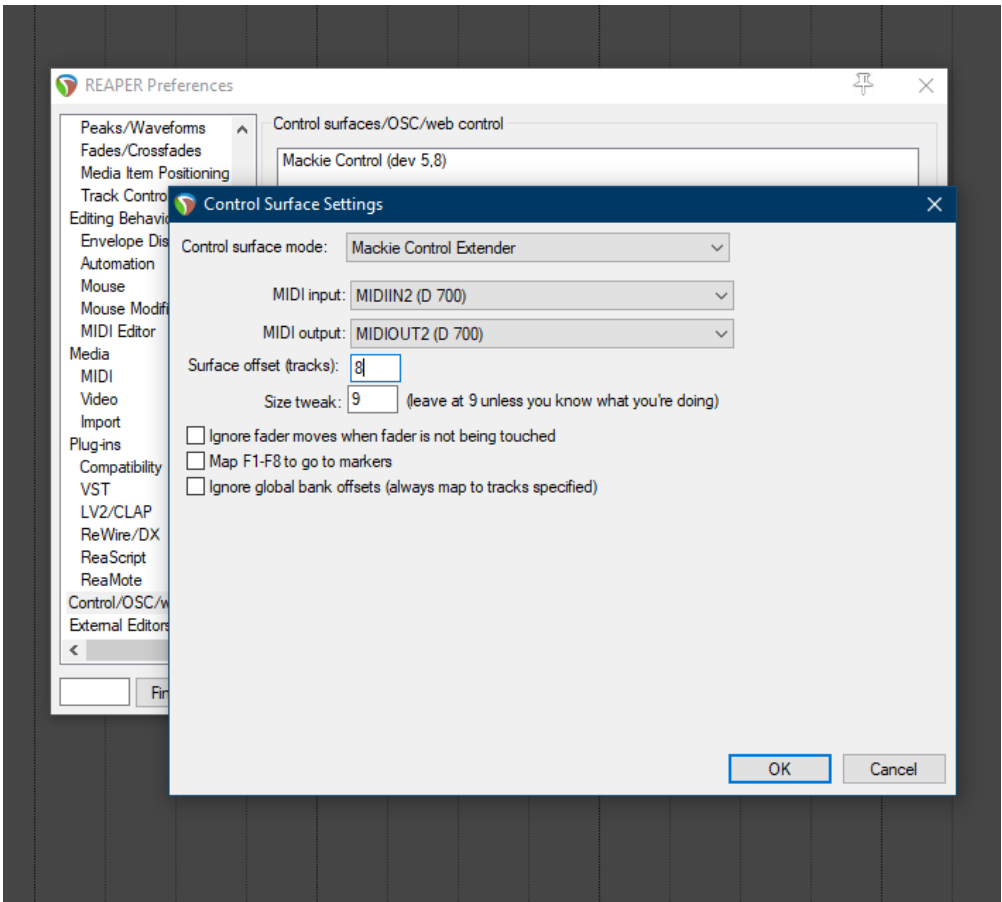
REAPER Preferences

Peaks/Waveforms
Fades/Crossfades
Media Item Positioning
Track Contro
Editing Behavio
Envelope Dis
Automation
Mouse
Mouse Modifi
MIDI Editor
Media
MIDI
Video
Import
Plug-ins
Compatibility
VST
LV2/CLAP
ReWire/DX
ReaScript
ReaMote
Control/OSC/w
External Editors

Fin

Control surfaces/OSC/web control

Mackie Control (dev 5,8)

Control Surface Settings

Control surface mode: Mackie Control Extender

MIDI input: MIDIIN2 (D 700)

MIDI output: MIDIOUT2 (D 700)

Surface offset (tracks): 8

Size tweak: 9 (leave at 9 unless you know what you're doing)

Ignore fader moves when fader is not being touched
Map F1-F8 to go to markers
Ignore global bank offsets (always map to tracks specified)

OK
Cancel